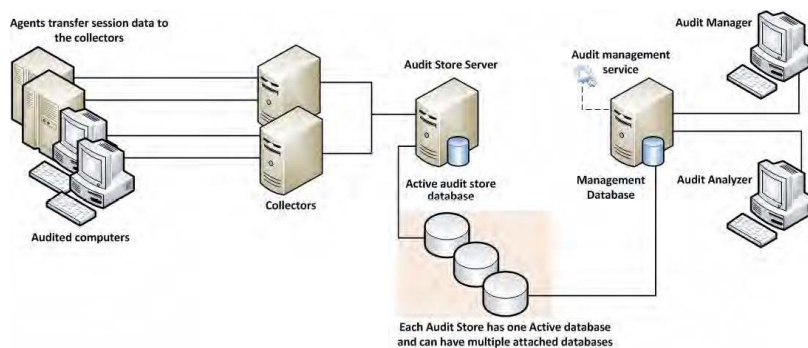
Agents transfer session data to the collectors

Audited computers

Collectors

Audit Store Server

Active audit store database

Audit management service

Management Database

Audit Manager

Audit Analyzer

Each Audit Store has one Active database and can have multiple attached databases